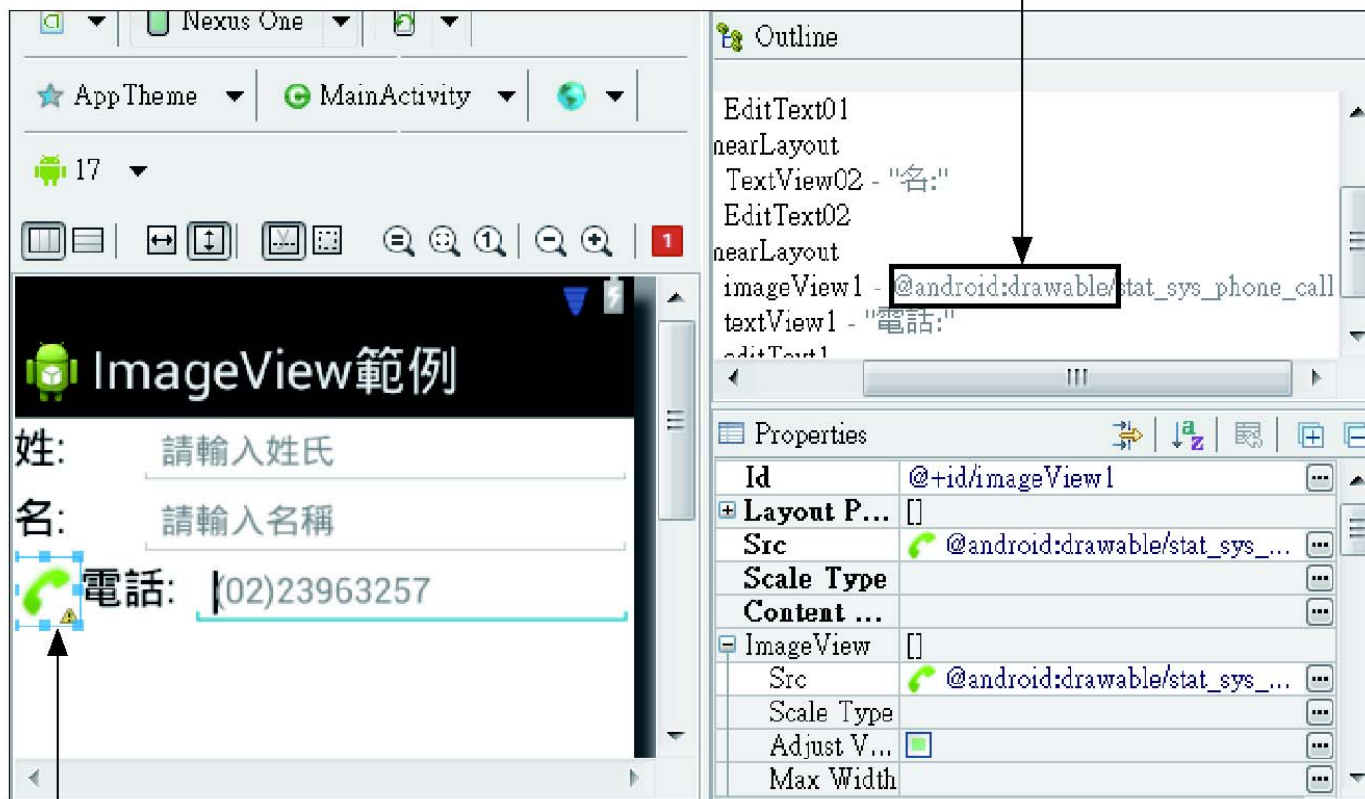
Nexus One

AppTheme MainActivity

17

1

ImageView範例

姓: 請輸入姓氏

名: 請輸入名稱

電話: (02)23963257

Outline

EditText01
nearLayout
TextView02 - "名:"
EditText02
nearLayout
imageView1 - @android:drawable/stat_sys_phone_call
textView1 - "電話:"

Properties

| | |
|---|---|
| Id | @+id/imageView1 |
| Layout P... | [] |
| Src | @android:drawable/stat_sys_... |
| Scale Type | |
| Content ... | |
| ImageView | [] |
| Src | @android:drawable/stat_sys_... |
| Scale Type | |
| Adjust V... | |
| Max Width | |